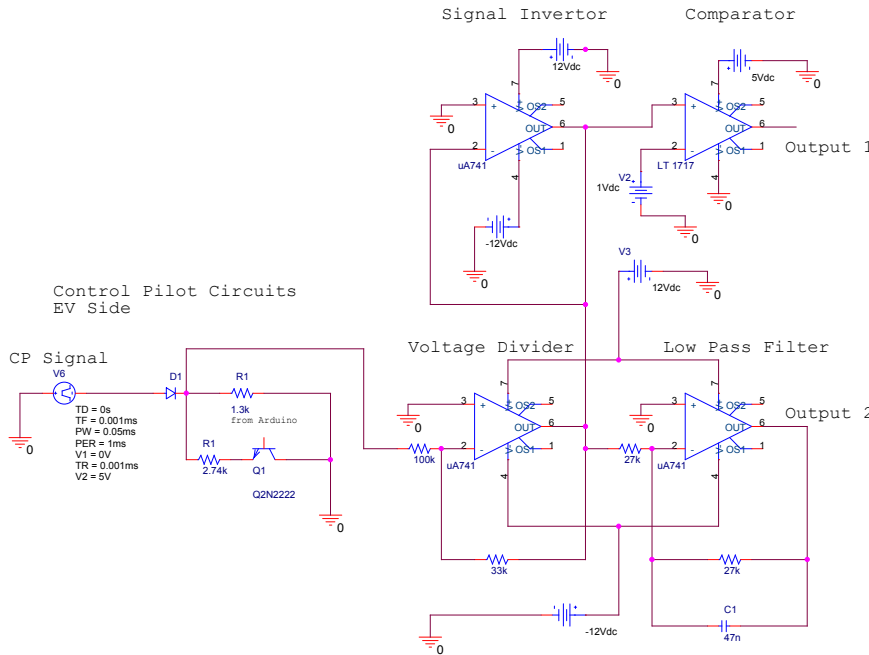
Signal Invertor

Comparator

12Vdc

0

5Vdc

0

3

7

5

OS2

+

OUT

6

0

-

OS1

2

1

uA741

4

3

7

5

OS2

+

OUT

6

Output 1

-

OS1

2

1

LT 1717

4

V2

1Vdc

0

0

-12Vdc

0

V3

12Vdc

0

Control Pilot Circuits
EV Side

CP Signal

Voltage Divider

Low Pass Filter

V6

D1

R1

1.3k
from Arduino

TD = 0s
TF = 0.001ms
PW = 0.05ms
PER = 1ms
V1 = 0V
TR = 0.001ms
V2 = 5V

0

R1

2.74k

Q1

Q2N2222

0

3

7

5

OS2

+

OUT

6

0

2

-

OS1

1

100k

uA741

4

3

7

5

OS2

+

OUT

6

Output 2

0

2

-

OS1

1

27k

uA741

4

33k

27k

C1

47n

-12Vdc

0